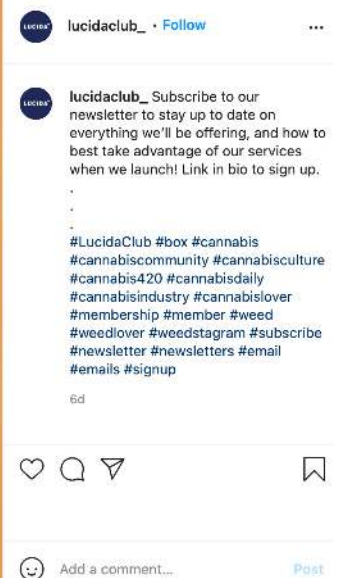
LUCIDA lucidaclub_ • Follow ...

LUCIDA lucidaclub_ Subscribe to our newsletter to stay up to date on everything we'll be offering, and how to best take advantage of our services when we launch! Link in bio to sign up.
.
.
.
#LucidaClub #box #cannabis #cannabiscommunity #cannabisculture #cannabis420 #cannabisdaily #cannabisindustry #cannabislover #membership #member #weed #weedlover #weedstagram #subscribe #newsletter #newsletters #email #emails #signup

6d

Add a comment... Post